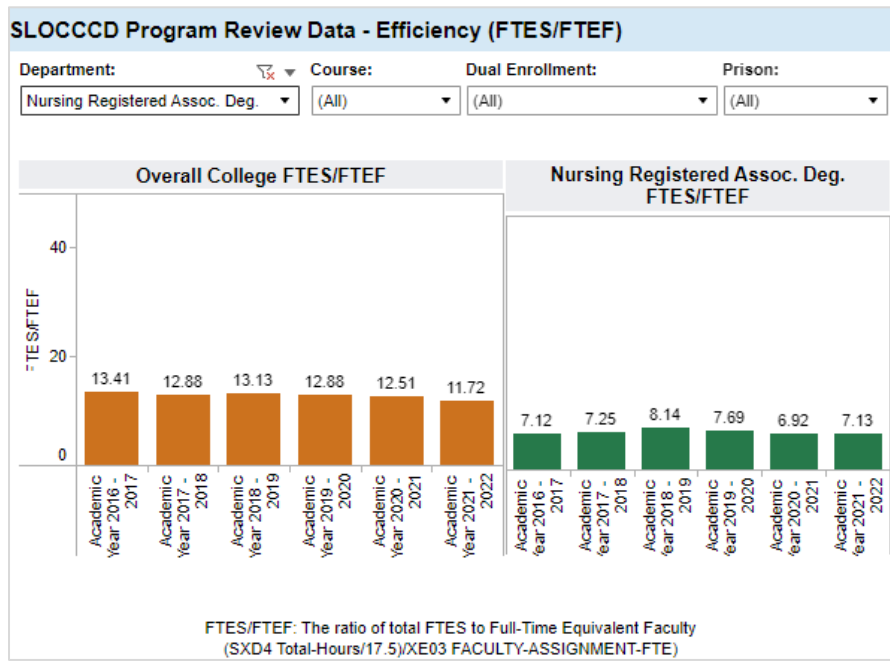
SLOCCCD Program Review Data - Efficiency (FTES/FTEF)

Department:
Nursing Registered Assoc. Deg.
Course:
(All)
Dual Enrollment:
(All)
Prison:
(All)

Overall College FTES/FTEF

FTES/FTEF
40
20
0

13.41
12.88
13.13
12.88
12.51
11.72

Academic Year 2016 - 2017
Academic Year 2017 - 2018
Academic Year 2018 - 2019
Academic Year 2019 - 2020
Academic Year 2020 - 2021
Academic Year 2021 - 2022

Nursing Registered Assoc. Deg. FTES/FTEF

7.12
7.25
8.14
7.69
6.92
7.13

Academic Year 2016 - 2017
Academic Year 2017 - 2018
Academic Year 2018 - 2019
Academic Year 2019 - 2020
Academic Year 2020 - 2021
Academic Year 2021 - 2022

FTES/FTEF: The ratio of total FTES to Full-Time Equivalent Faculty
(SXD4 Total-Hours/17.5)/XE03 FACULTY-ASSIGNMENT-FTE)